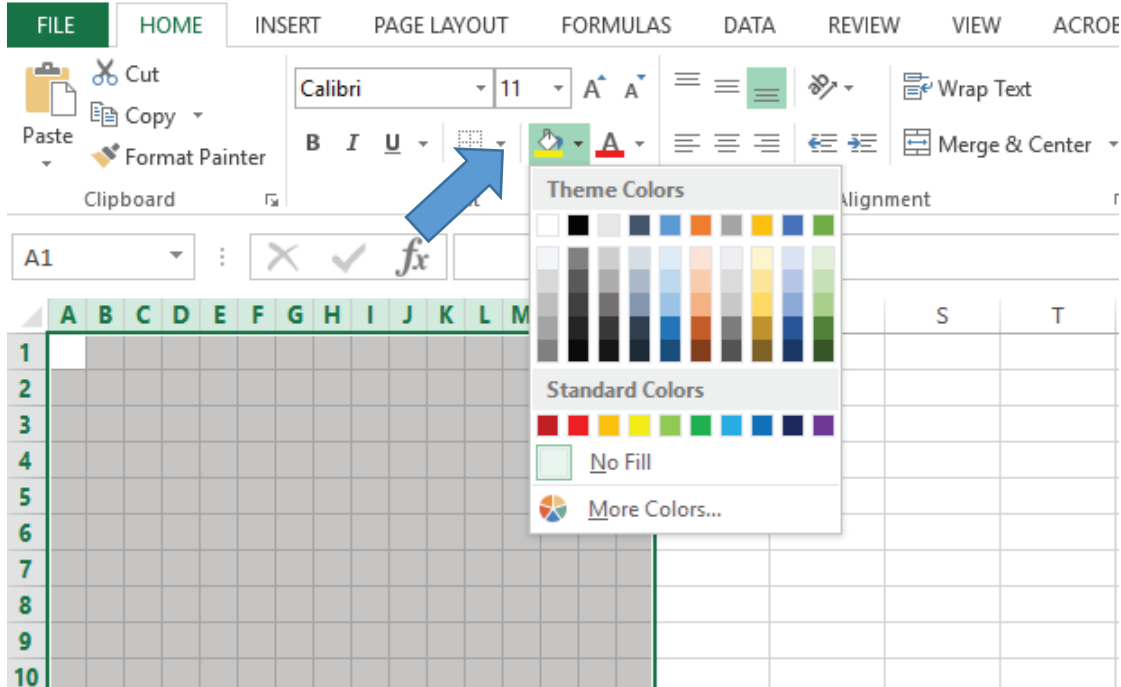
FILE HOME INSERT PAGE LAYOUT FORMULAS DATA REVIEW VIEW ACROB

Paste
Cut
Copy
Format Painter
Clipboard

Calibri 11
B I U

Wrap Text
Merge & Center
Alignment

Theme Colors
Standard Colors
No Fill
More Colors...

A1
fx

A B C D E F G H I J K L M S T
1
2
3
4
5
6
7
8
9
10